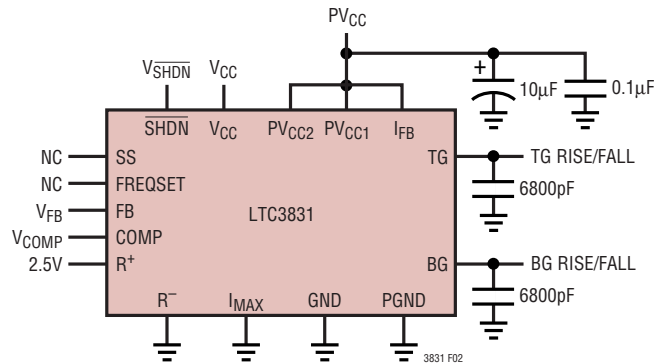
$PV_{CC}$

$V_{\overline{SHDN}}$ $V_{CC}$

+ 10µF 0.1µF

$\overline{SHDN}$ $V_{CC}$ $PV_{CC2}$ $PV_{CC1}$ $I_{FB}$

NC SS

NC FREQSET

$V_{FB}$ FB

$V_{COMP}$ COMP

2.5V $R^+$

LTC3831

TG TG RISE/FALL

6800pF

BG BG RISE/FALL

6800pF

$R^-$ $I_{MAX}$ GND PGND

3831 F02